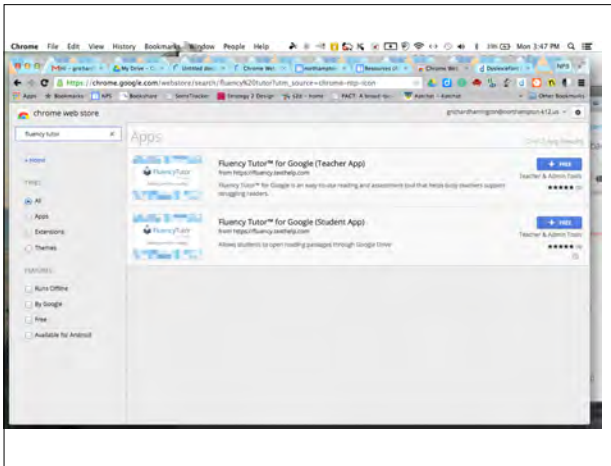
Chrome File Edit View History Bookmarks Window People Help

Mon 3:47 PM

https://chrome.google.com/webstore/search/fluency%20tutor?utm_source=chrome-ntp-icon

Apps Bookmarks NPS Bookshare SemiTracker Strategy 2 Design SDI - Home PACT Other Bookmarks

chrome web store

fluency tutor

« Home

TYPES

All

Apps

Extensions

Themes

FEATURES

Runs Offline

By Google

Free

Available for Android

Apps

Fluency Tutor™ for Google (Teacher App)

from https://fluency.texthelp.com

Fluency Tutor™ for Google is an easy to use reading and assessment tool that helps busy teachers support struggling readers.

+ FREE

Teacher & Admin Tools

Fluency Tutor™ for Google (Student App)

from https://fluency.texthelp.com

Allows students to open reading passages through Google Drive

+ FREE

Teacher & Admin Tools